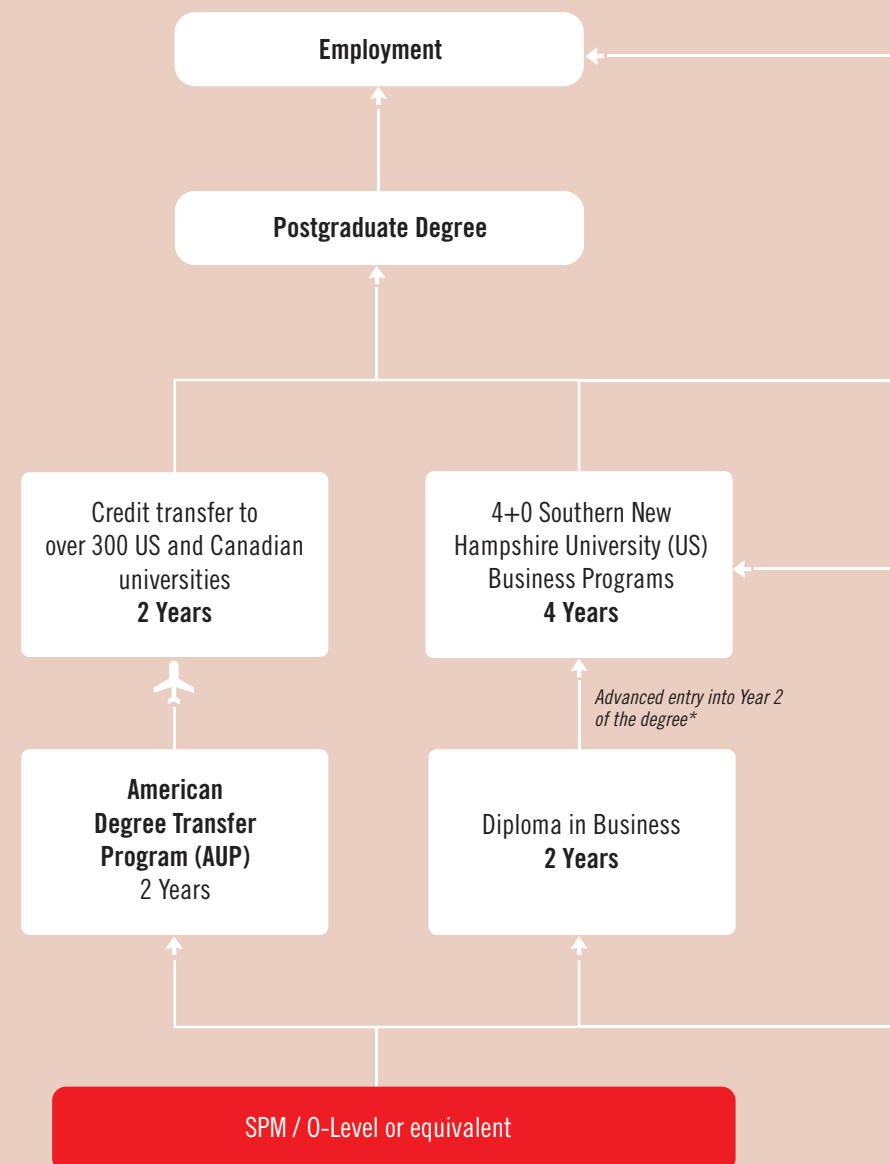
Employment

Postgraduate Degree

Credit transfer to over 300 US and Canadian universities
**2 Years**

4+0 Southern New Hampshire University (US) Business Programs
**4 Years**

*Advanced entry into Year 2 of the degree**

**American Degree Transfer Program (AUP)**
2 Years

Diploma in Business
**2 Years**

SPM / O-Level or equivalent